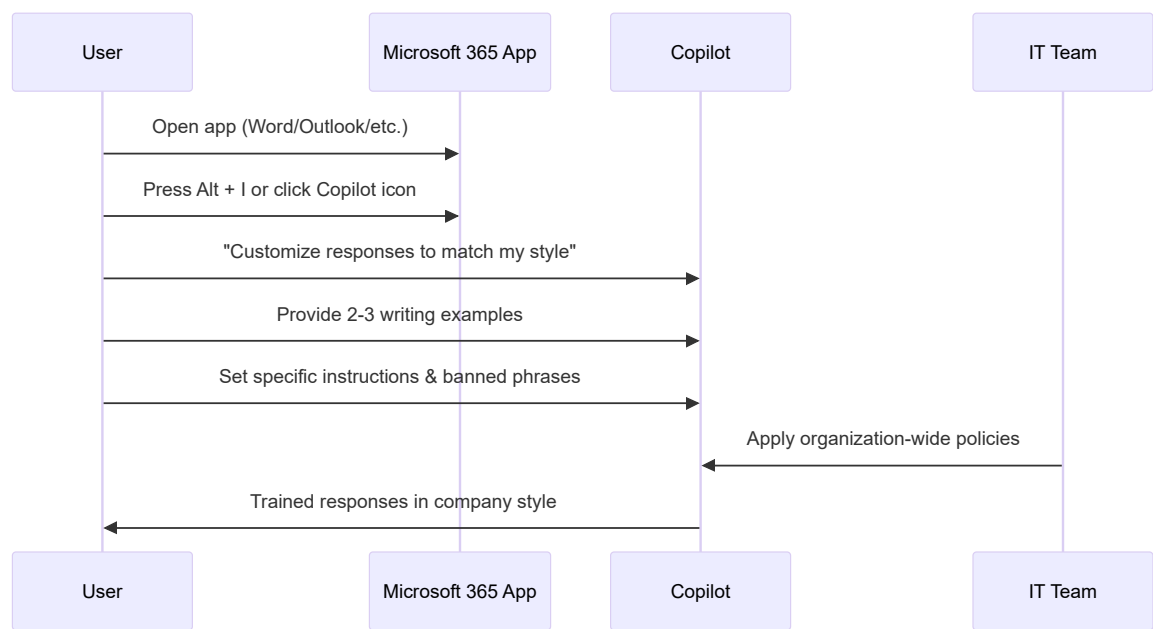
User
Microsoft 365 App
Copilot
IT Team

Open app (Word/Outlook/etc.)

Press Alt + I or click Copilot icon

"Customize responses to match my style"

Provide 2-3 writing examples

Set specific instructions & banned phrases

Apply organization-wide policies

Trained responses in company style

User
Microsoft 365 App
Copilot
IT Team